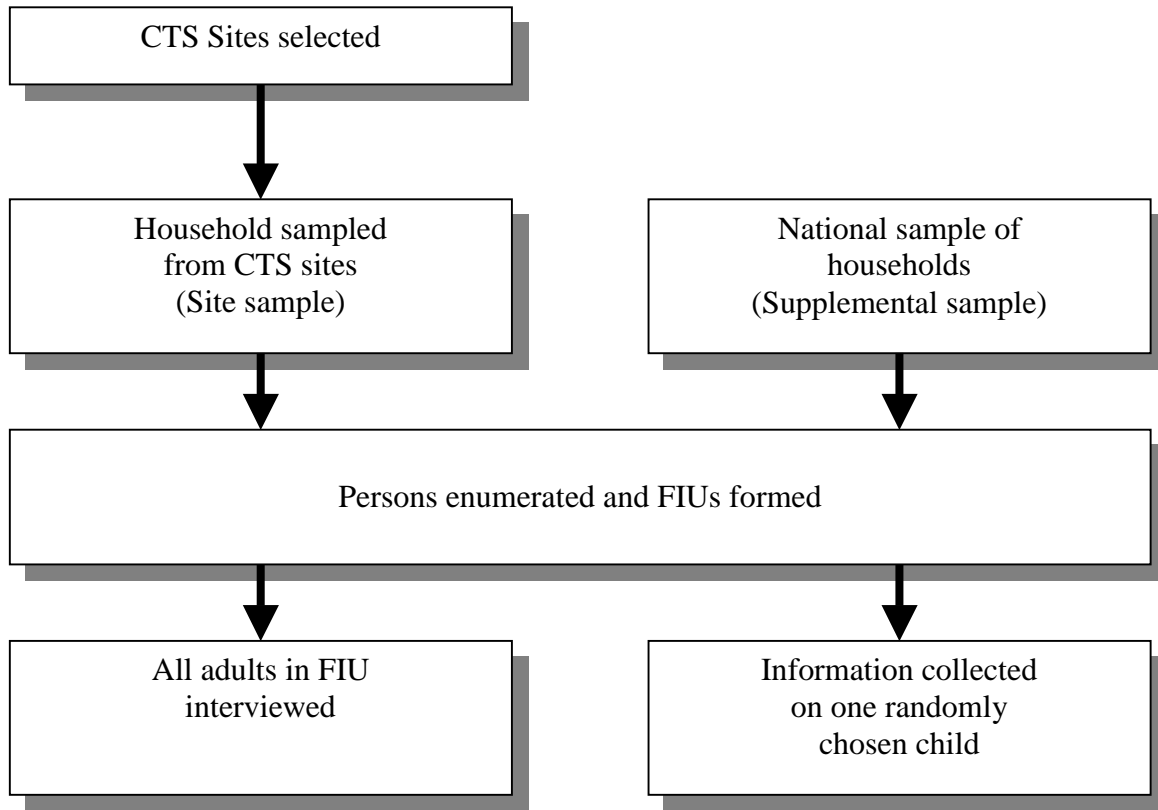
CTS Sites selected

Household sampled from CTS sites (Site sample)

National sample of households (Supplemental sample)

Persons enumerated and FIUs formed

All adults in FIU interviewed

Information collected on one randomly chosen child